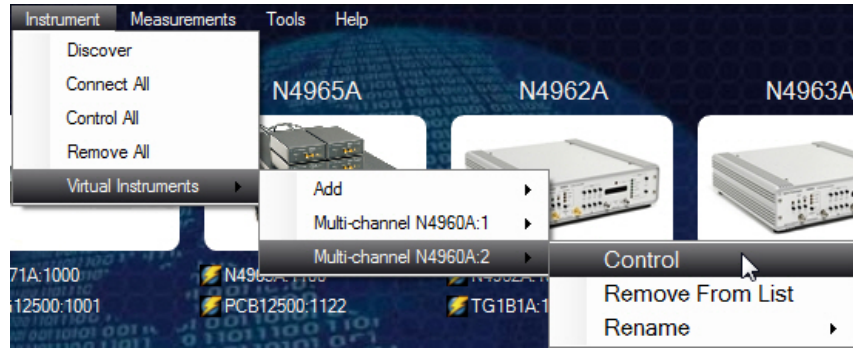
Instrument Measurements Tools Help

Discover
Connect All
Control All
Remove All
Virtual Instruments

Add
Multi-channel N4960A:1
Multi-channel N4960A:2

Control
Remove From List
Rename

N4965A
N4962A
N4963A

71A:1000
12500:1001
N4965A:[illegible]
PCB12500:1122
N4962A:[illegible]
TG1B1A:1